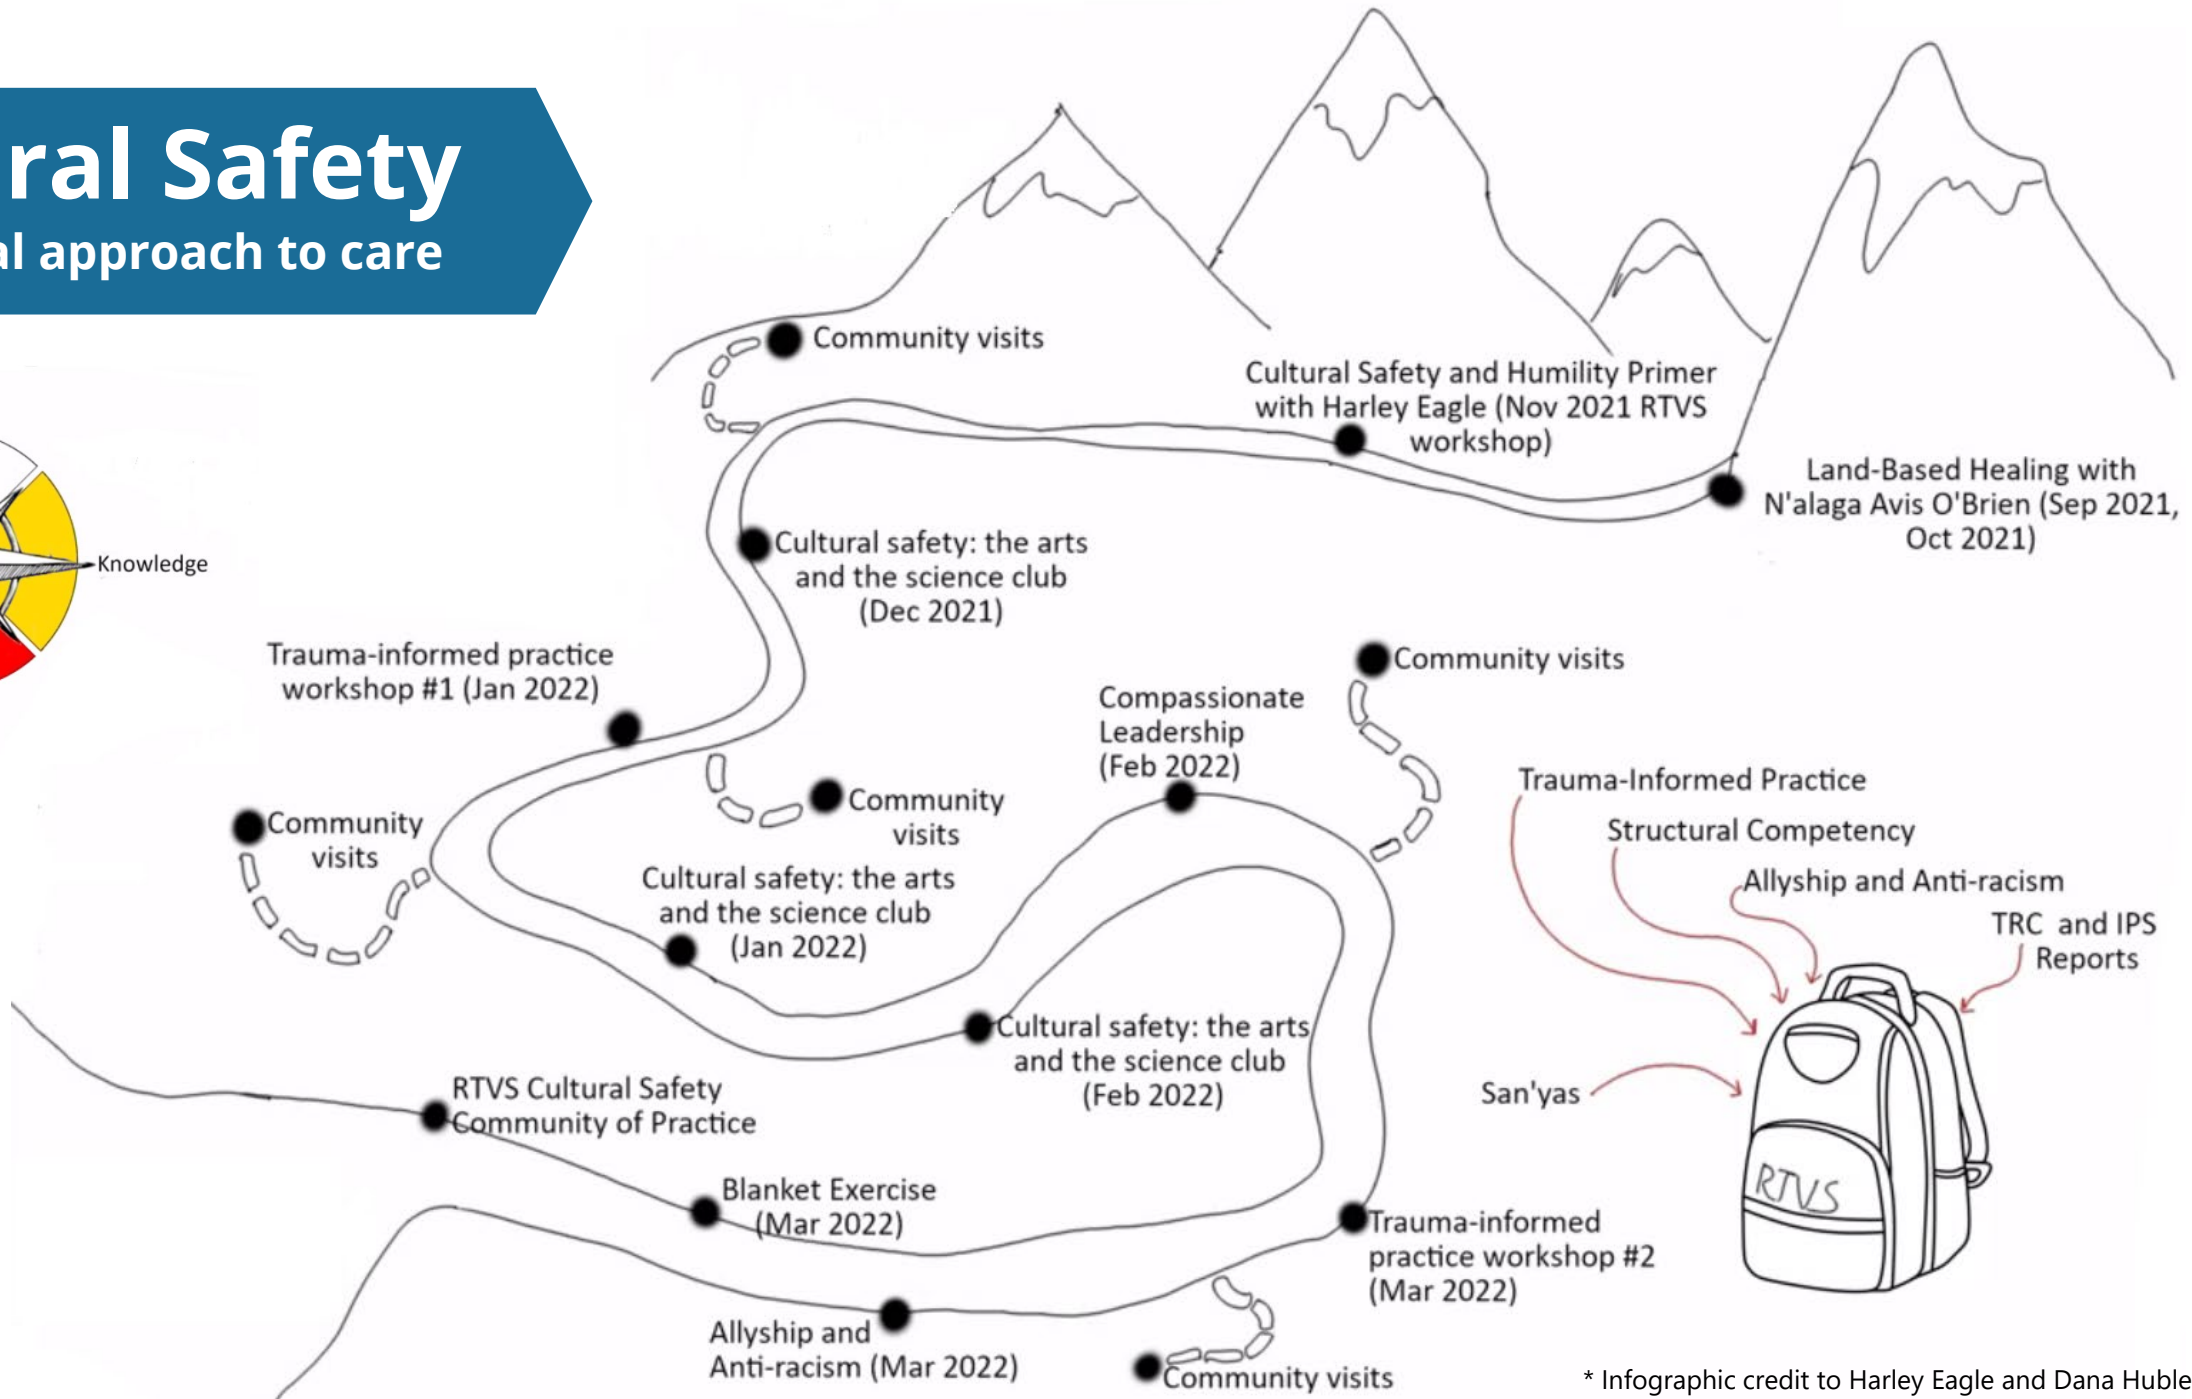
ral Safety
al approach to care

Knowledge

Community visits

Cultural Safety and Humility Primer with Harley Eagle (Nov 2021 RTVS workshop)

Land-Based Healing with N'alaga Avis O'Brien (Sep 2021, Oct 2021)

Cultural safety: the arts and the science club (Dec 2021)

Trauma-informed practice workshop #1 (Jan 2022)

Community visits

Compassionate Leadership (Feb 2022)

Community visits

Community visits

Cultural safety: the arts and the science club (Jan 2022)

Trauma-Informed Practice

Structural Competency

Allyship and Anti-racism

TRC and IPS Reports

Cultural safety: the arts and the science club (Feb 2022)

San'yas

RTVS Cultural Safety Community of Practice

RTVS

Blanket Exercise (Mar 2022)

Trauma-informed practice workshop #2 (Mar 2022)

Allyship and Anti-racism (Mar 2022)

Community visits

* Infographic credit to Harley Eagle and Dana Huble